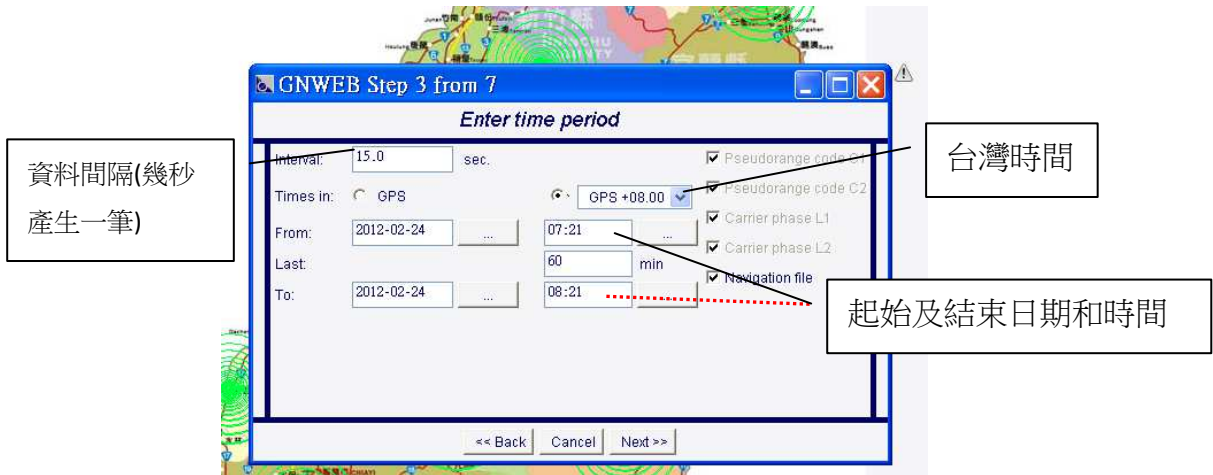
GNWEB Step 3 from 7

Enter time period

資料間隔(幾秒產生一筆)

台灣時間

Interval: 15.0 sec.

Times in: GPS GPS +08.00

From: 2012-02-24 ... 07:21 ...

Last: 60 min

To: 2012-02-24 ... 08:21 ...

Pseudorange code C1
Pseudorange code C2
Carrier phase L1
Carrier phase L2
Navigation file

起始及結束日期和時間

<< Back Cancel Next >>